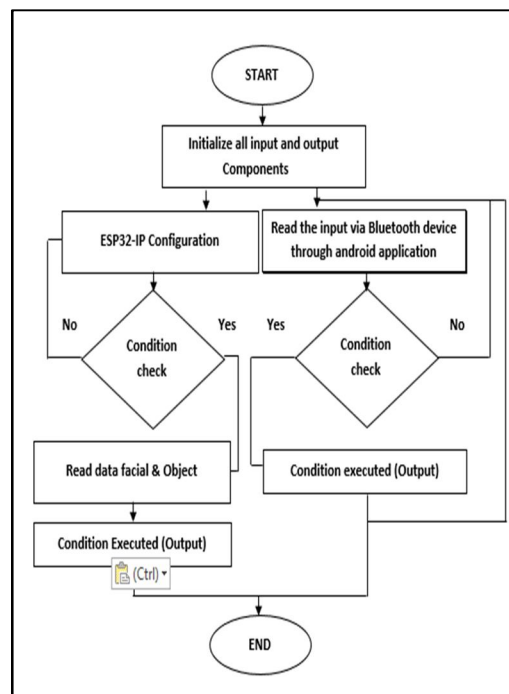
START

Initialize all input and output Components

ESP32-IP Configuration

No

Condition check

Yes

Read data facial & Object

Condition Executed (Output)

(Ctrl)

Read the input via Bluetooth device through android application

Yes

Condition check

No

Condition executed (Output)

END